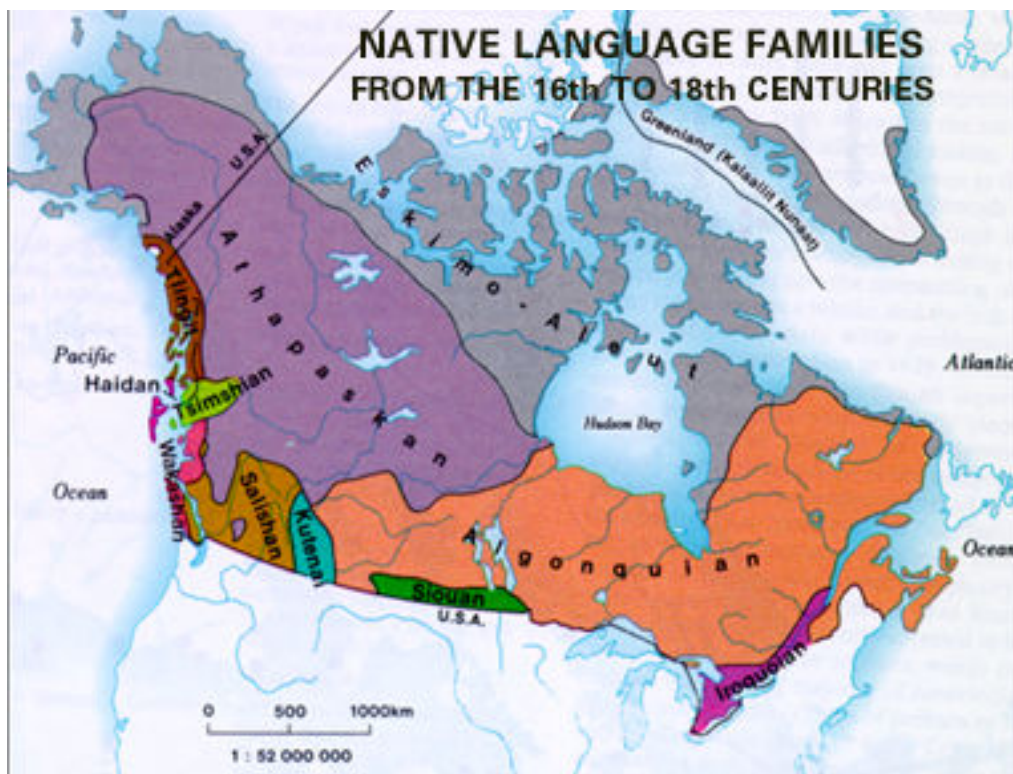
NATIVE LANGUAGE FAMILIES
FROM THE 16th TO 18th CENTURIES

Greenland (Kalaallit Nunaat)

U.S.A.

Alaska

Eskimo-Aleut

Athapaskan

Tlingit

Pacific

Haidan

Tsimshian

Wakashan

Ocean

Salishan

Kutenai

Hudson Bay

Atlantic

Algonquian

Ocean

Siouan

U.S.A.

Iroquoian

0 500 1000km

1 : 52 000 000